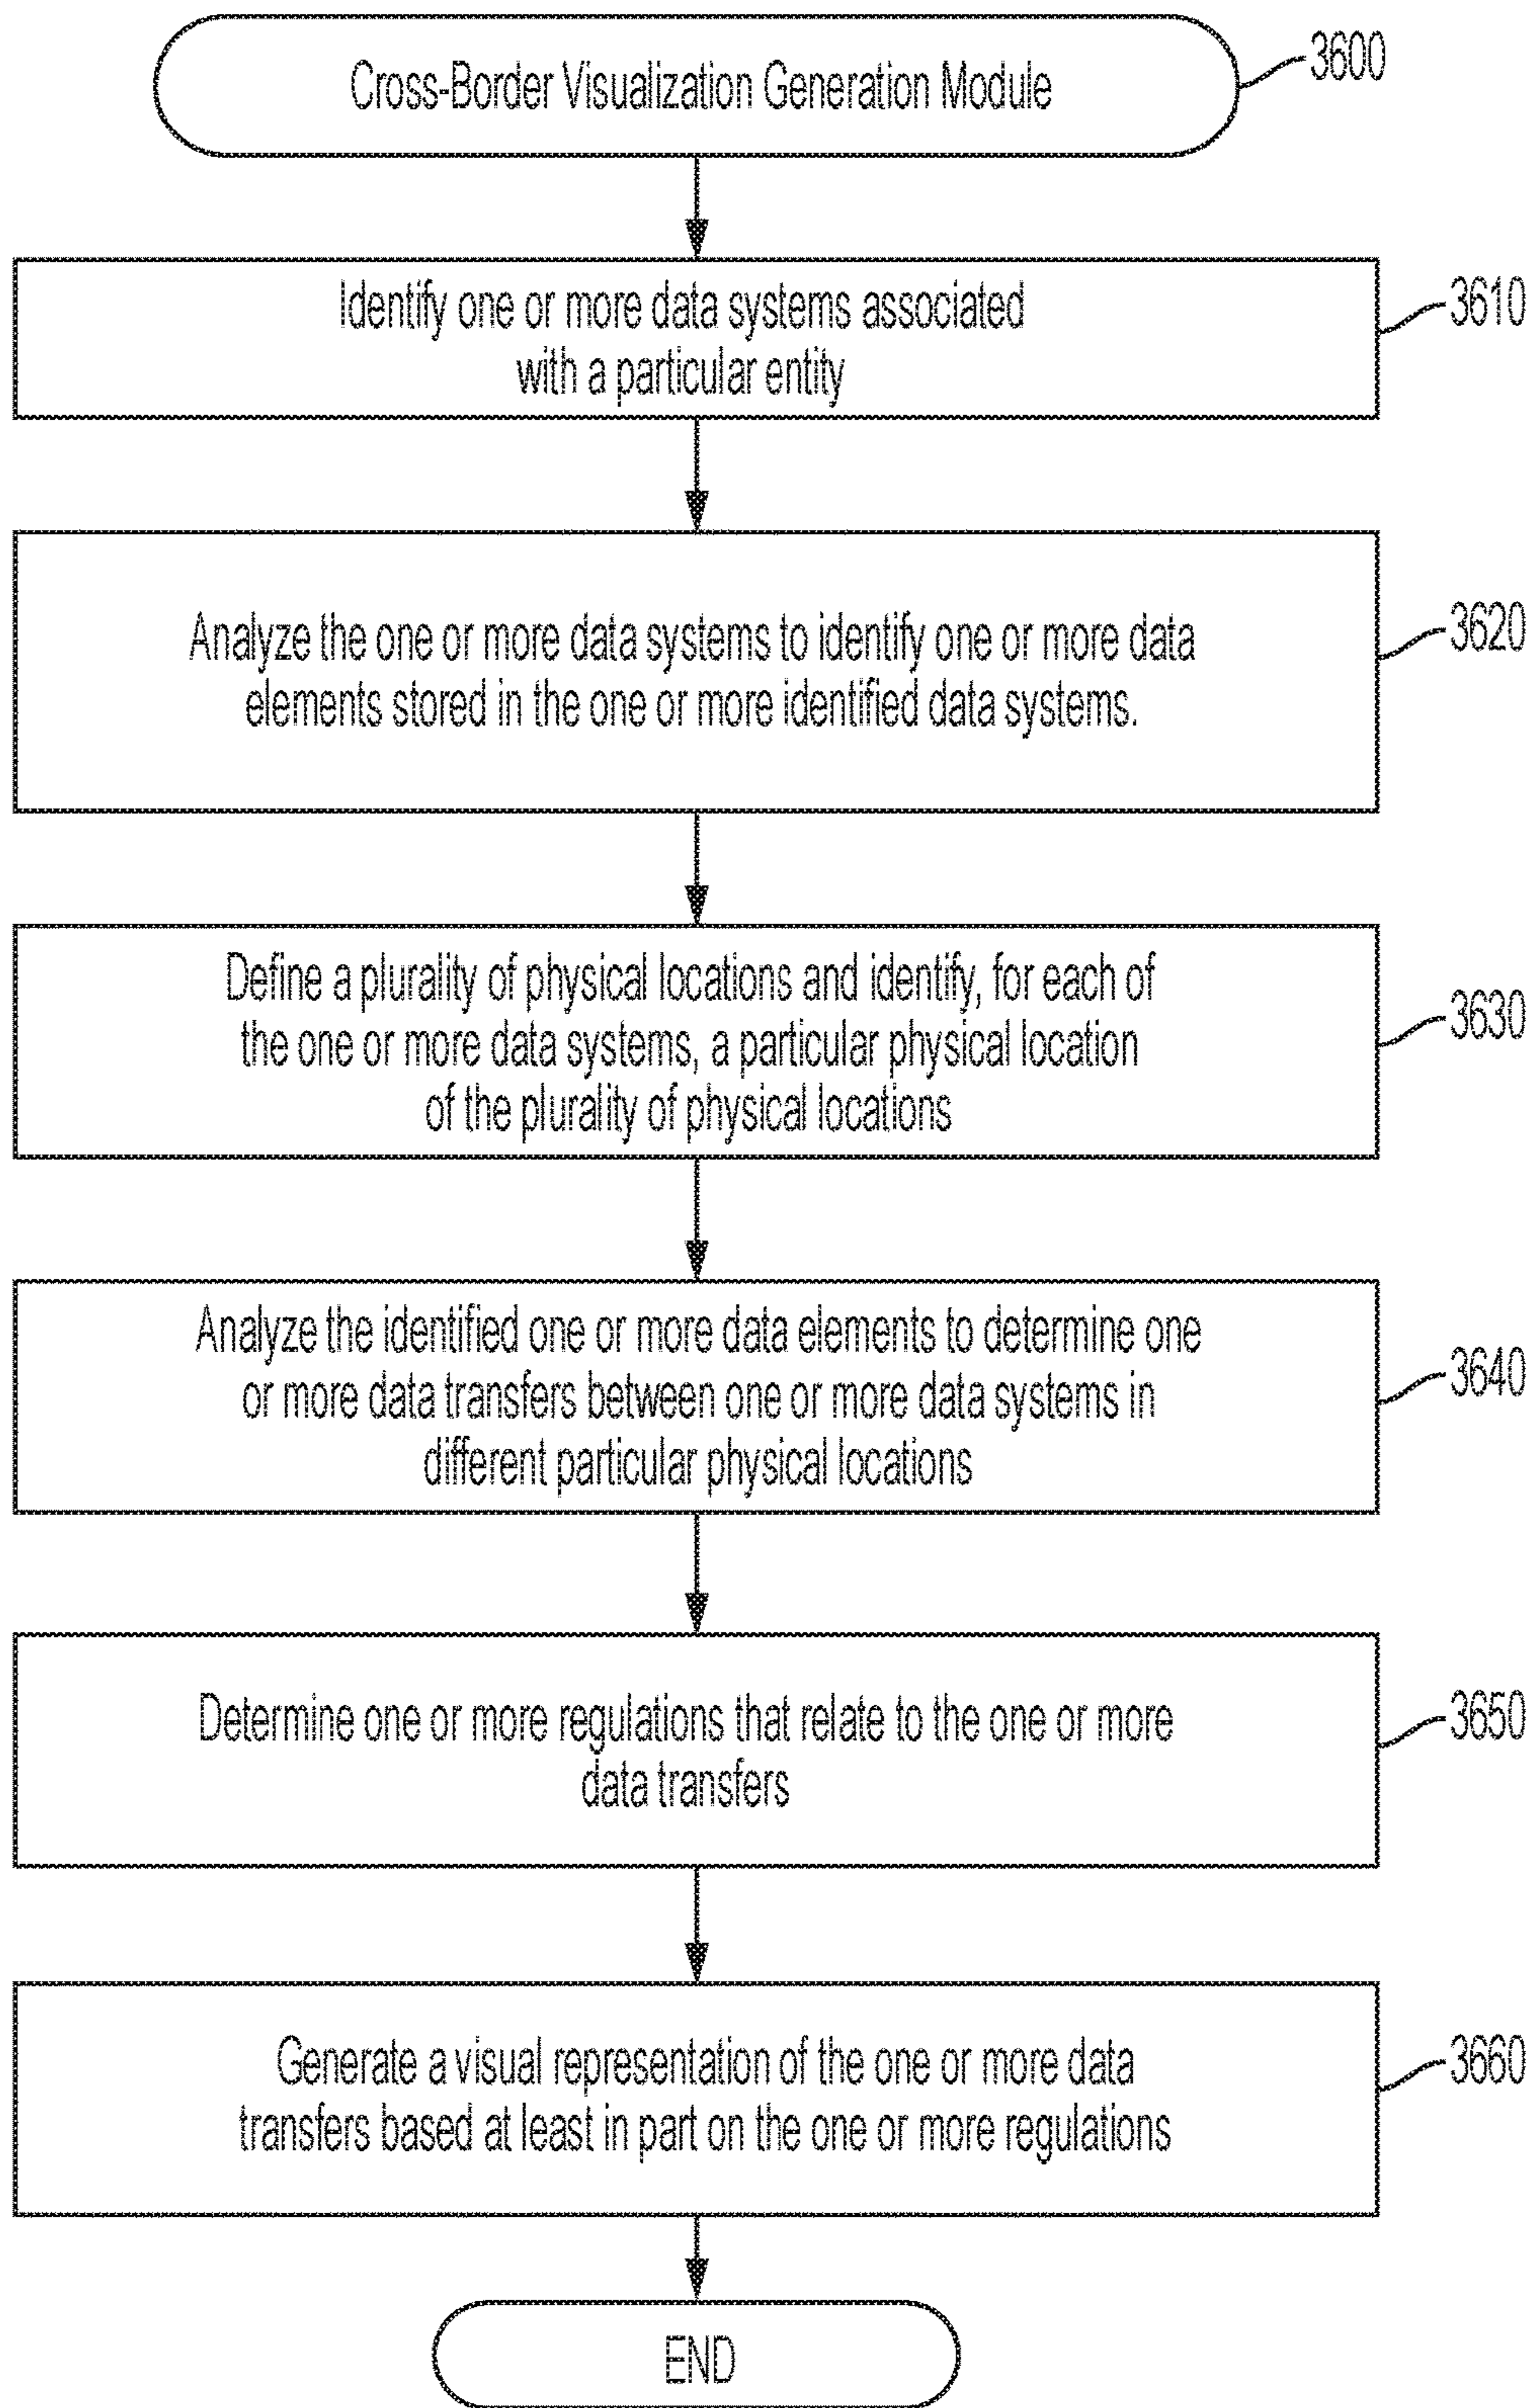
Cross-Border Visualization Generation Module

3600

Identify one or more data systems associated with a particular entity

3610

Analyze the one or more data systems to identify one or more data elements stored in the one or more identified data systems.

3620

Define a plurality of physical locations and identify, for each of the one or more data systems, a particular physical location of the plurality of physical locations

3630

Analyze the identified one or more data elements to determine one or more data transfers between one or more data systems in different particular physical locations

3640

Determine one or more regulations that relate to the one or more data transfers

3650

Generate a visual representation of the one or more data transfers based at least in part on the one or more regulations

3660

END